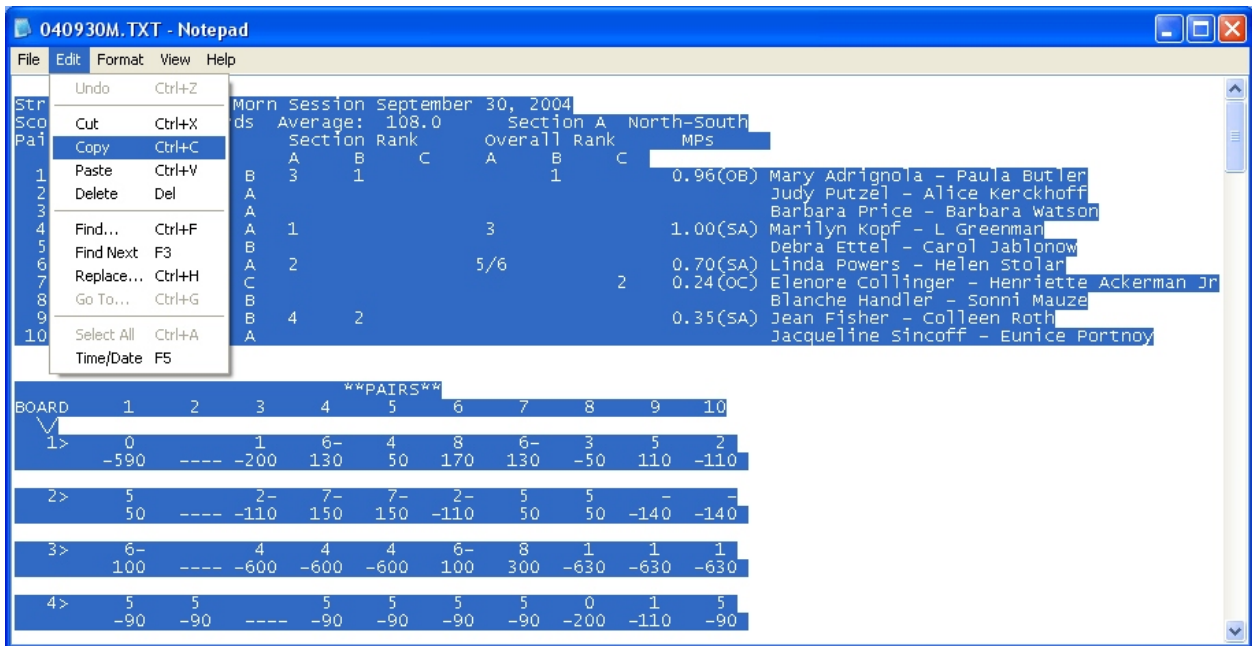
040930M.TXT - Notepad

File Edit Format View Help

Undo Ctrl+Z
Cut Ctrl+X
Copy Ctrl+C
Paste Ctrl+V
Delete Del
Find... Ctrl+F
Find Next F3
Replace... Ctrl+H
Go To... Ctrl+G
Select All Ctrl+A
Time/Date F5

Str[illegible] Morn Session September 30, 2004
Sco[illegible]rds Average: 108.0 Section A North-South
Pai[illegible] Section Rank Overall Rank MPs
A B C A B C
1 B 3 1 1 0.96(OB) Mary Adrignola - Paula Butler
2 A Judy Putzel - Alice Kerckhoff
3 A Barbara Price - Barbara Watson
4 A 1 3 1.00(SA) Marilyn Kopf - L Greenman
5 B Debra Ettel - Carol Jablonow
6 A 2 5/6 0.70(SA) Linda Powers - Helen Stolar
7 C 2 0.24(OC) Elenore Collinger - Henriette Ackerman Jr
8 B Blanche Handler - Sonni Mauze
9 B 4 2 0.35(SA) Jean Fisher - Colleen Roth
10 A Jacqueline Sincoff - Eunice Portnoy

**PAIRS**
BOARD 1 2 3 4 5 6 7 8 9 10
\/
1> 0 1 6- 4 8 6- 3 5 2
-590 ---- -200 130 50 170 130 -50 110 -110

2> 5 2- 7- 7- 2- 5 5 - -
50 ---- -110 150 150 -110 50 50 -140 -140

3> 6- 4 4 4 6- 8 1 1 1
100 ---- -600 -600 -600 100 300 -630 -630 -630

4> 5 5 5 5 5 5 0 1 5
-90 -90 ---- -90 -90 -90 -90 -200 -110 -90